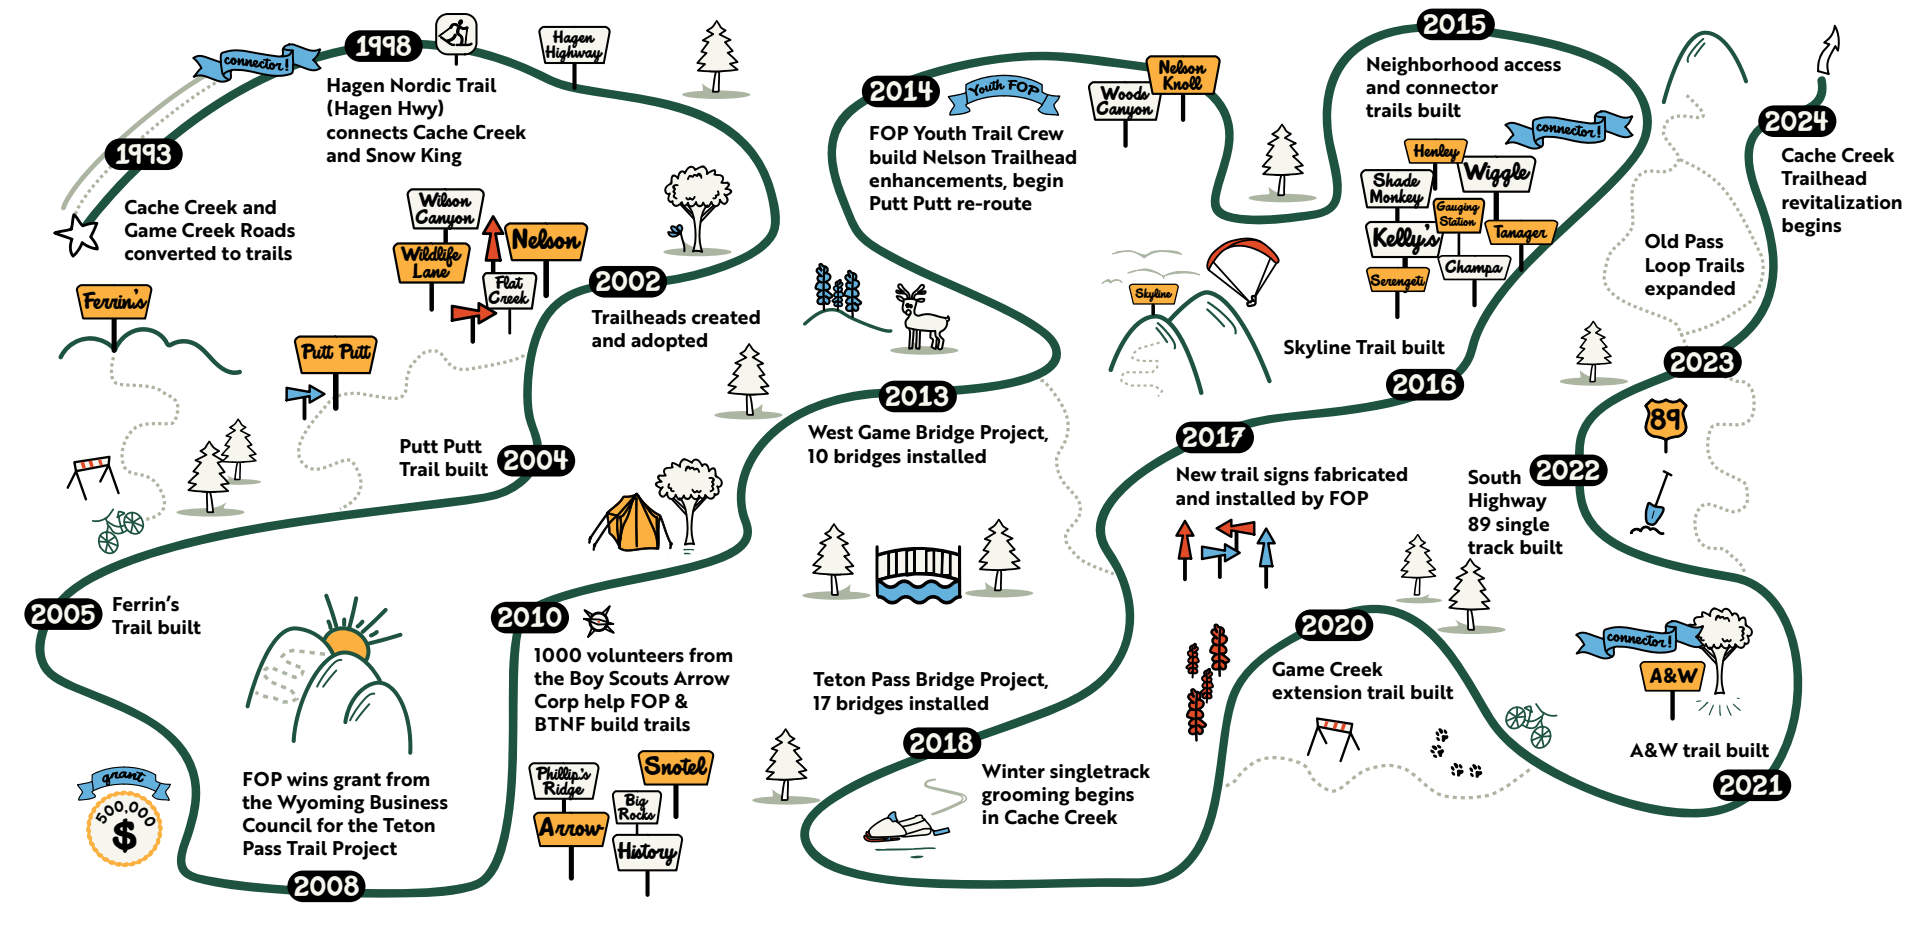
connector!

1998

Hagen Highway

Hagen Nordic Trail (Hagen Hwy) connects Cache Creek and Snow King

1993

Cache Creek and Game Creek Roads converted to trails

Wilson Canyon

Wildlife Lane

Nelson

Flat Creek

2002

Trailheads created and adopted

Ferrin's

Putt Putt

Putt Putt Trail built

2004

2005

Ferrin's Trail built

FOP wins grant from the Wyoming Business Council for the Teton Pass Trail Project

grant

500,000

$

2008

2010

1000 volunteers from the Boy Scouts Arrow Corp help FOP & BTNF build trails

Phillip's Ridge

Snotel

Big Rocks

Arrow

History

2014

Youth FOP

Woods Canyon

Nelson Knoll

FOP Youth Trail Crew build Nelson Trailhead enhancements, begin Putt Putt re-route

2013

West Game Bridge Project, 10 bridges installed

Teton Pass Bridge Project, 17 bridges installed

2018

Winter singletrack grooming begins in Cache Creek

2015

Neighborhood access and connector trails built

connector!

Henley

Shade Monkey

Wiggle

Gauging Station

Kelly's

Tanager

Champa

Serengeti

Skyline

Skyline Trail built

2016

2017

New trail signs fabricated and installed by FOP

2020

Game Creek extension trail built

South Highway 89 single track built

2022

89

2023

Old Pass Loop Trails expanded

2024

Cache Creek Trailhead revitalization begins

connector!

A&W

A&W trail built

2021